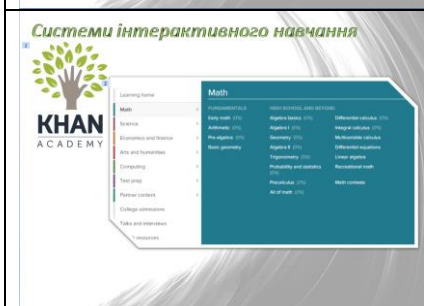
Системи інтерактивного навчання

KHAN ACADEMY

Learning home
Math
Science
Economics and finance
Arts and humanities
Computing
Test prep
Partner content
College admissions
Talks and interviews
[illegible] resources

Math

FUNDAMENTALS
Early math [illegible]
Arithmetic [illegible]
Pre-algebra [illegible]
Basic geometry

HIGH SCHOOL AND BEYOND
Algebra basics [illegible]
Algebra I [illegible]
Geometry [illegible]
Algebra II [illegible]
Trigonometry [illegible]
Probability and statistics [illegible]
Precalculus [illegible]
All of math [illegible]

Differential calculus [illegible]
Integral calculus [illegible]
Multivariable calculus
Differential equations
Linear algebra
Recreational math
Math contests